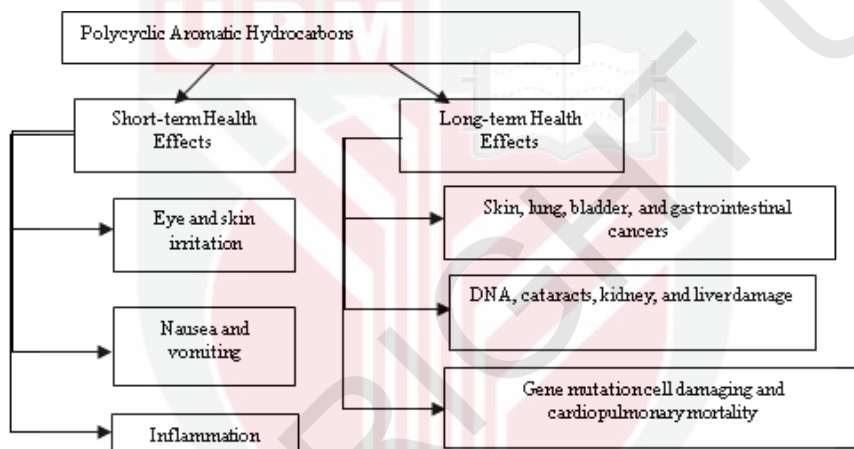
UPM

Polycyclic Aromatic Hydrocarbons

Short-termHealth Effects

Long-term Health Effects

Eye and skin irritation

Skin, lung, bladder, and gastrointestinal cancers

Nausea and vomiting

DNA, cataracts, kidney, and liverdamage

Gene mutation cell damaging and cardiopulmonary mortality

Inflammation

COPYRIGHT